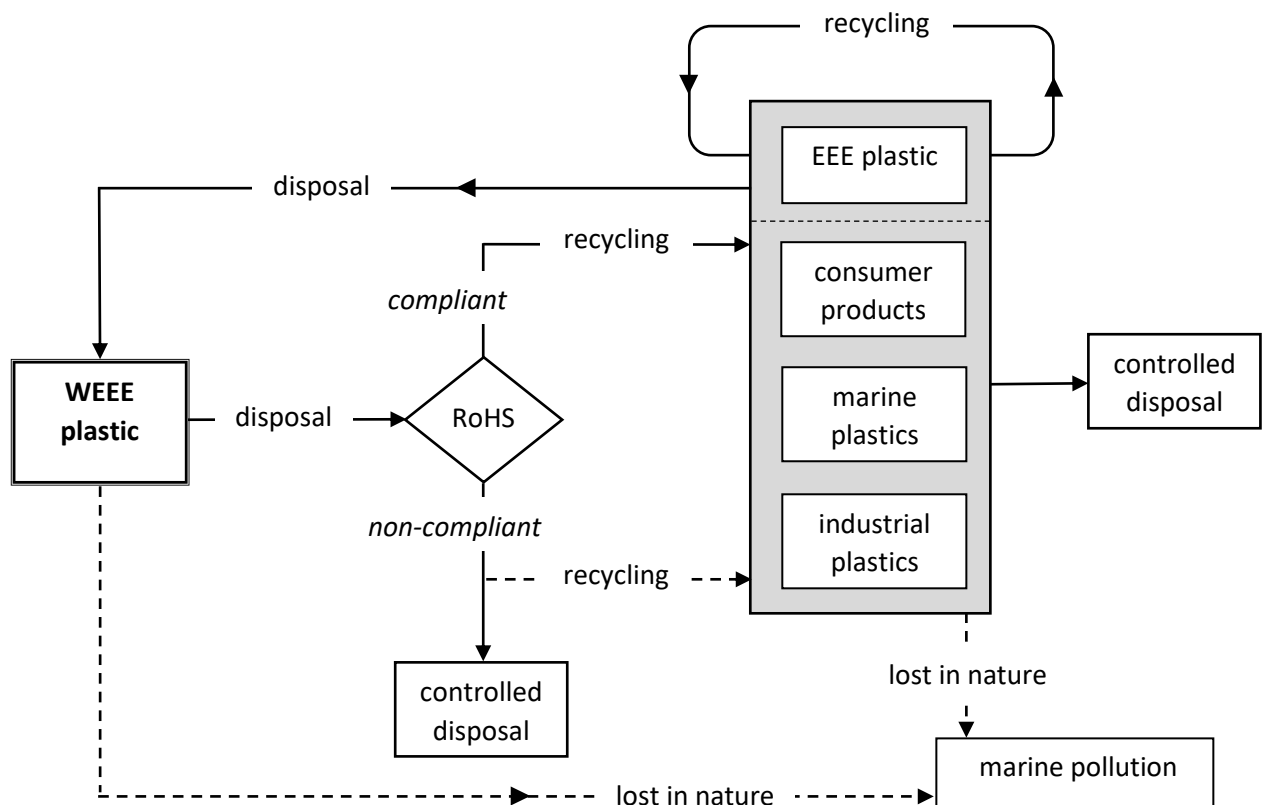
recycling

EEE plastic

disposal

recycling

consumer products

compliant

WEEE plastic

disposal

RoHS

marine plastics

controlled disposal

non-compliant

industrial plastics

recycling

controlled disposal

lost in nature

marine pollution

lost in nature